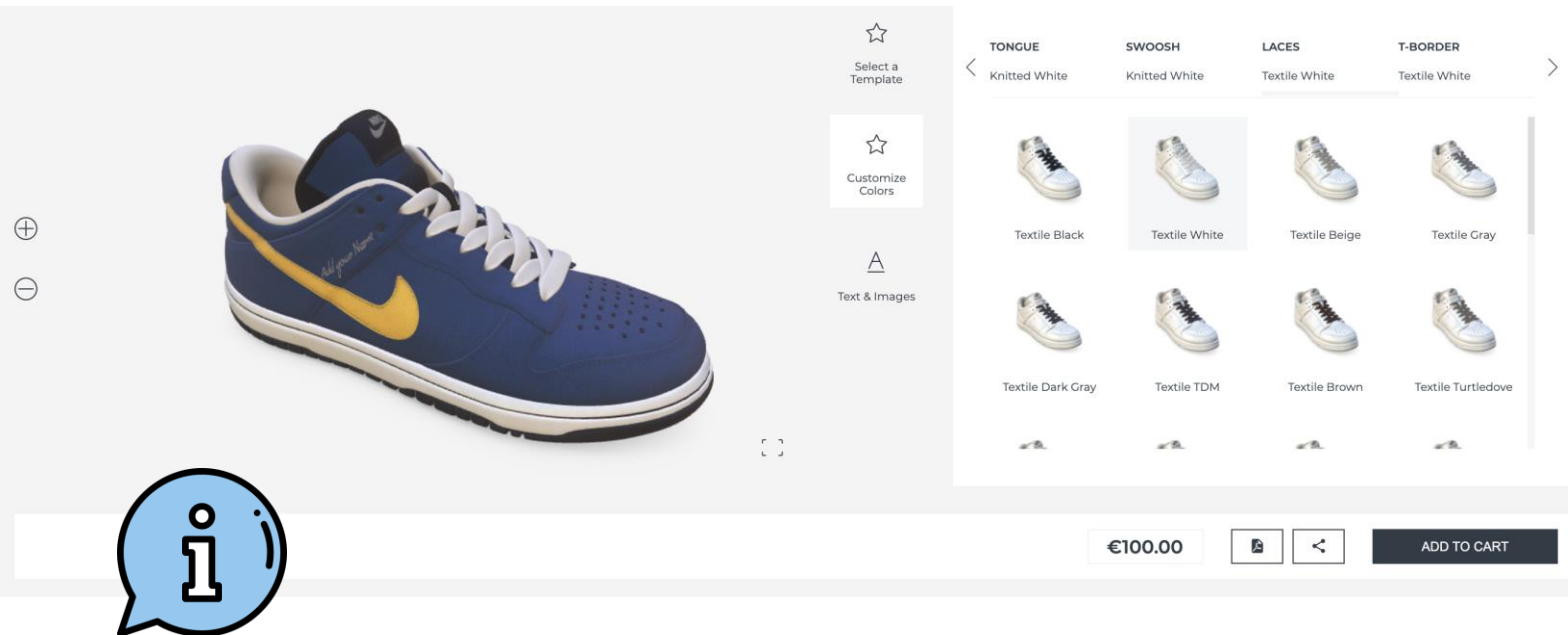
Select a Template

Customize Colors

Text & Images

Add your Name

TONGUE
Knitted White

SWOOSH
Knitted White

LACES
Textile White

T-BORDER
Textile White

Textile Black

Textile White

Textile Beige

Textile Gray

Textile Dark Gray

Textile TDM

Textile Brown

Textile Turtledove

€100.00

ADD TO CART